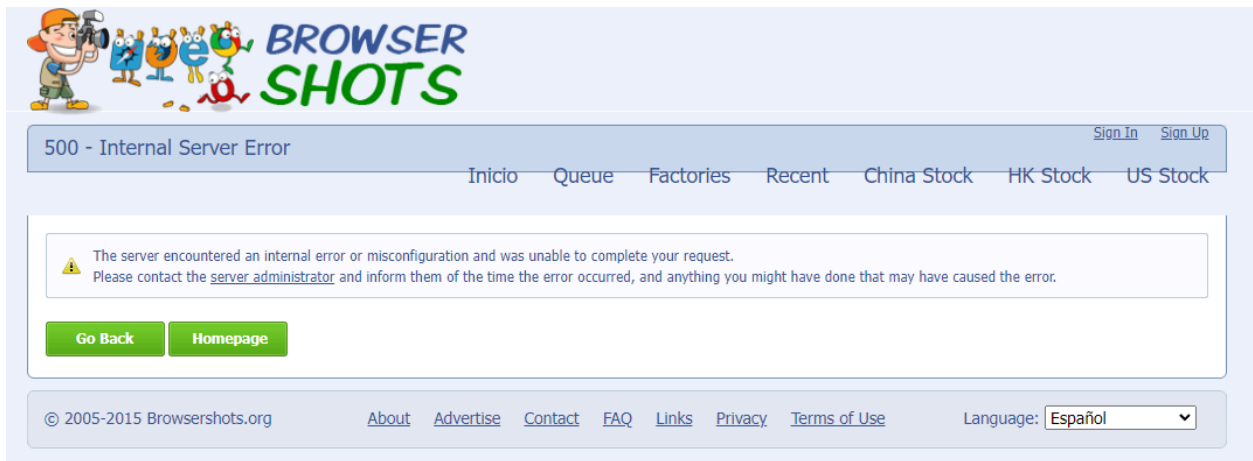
BROWSER SHOTS

500 - Internal Server Error

Sign In Sign Up

Inicio Queue Factories Recent China Stock HK Stock US Stock

The server encountered an internal error or misconfiguration and was unable to complete your request.
Please contact the server administrator and inform them of the time the error occurred, and anything you might have done that may have caused the error.

Go Back Homepage

© 2005-2015 Browsershots.org About Advertise Contact FAQ Links Privacy Terms of Use Language: Español